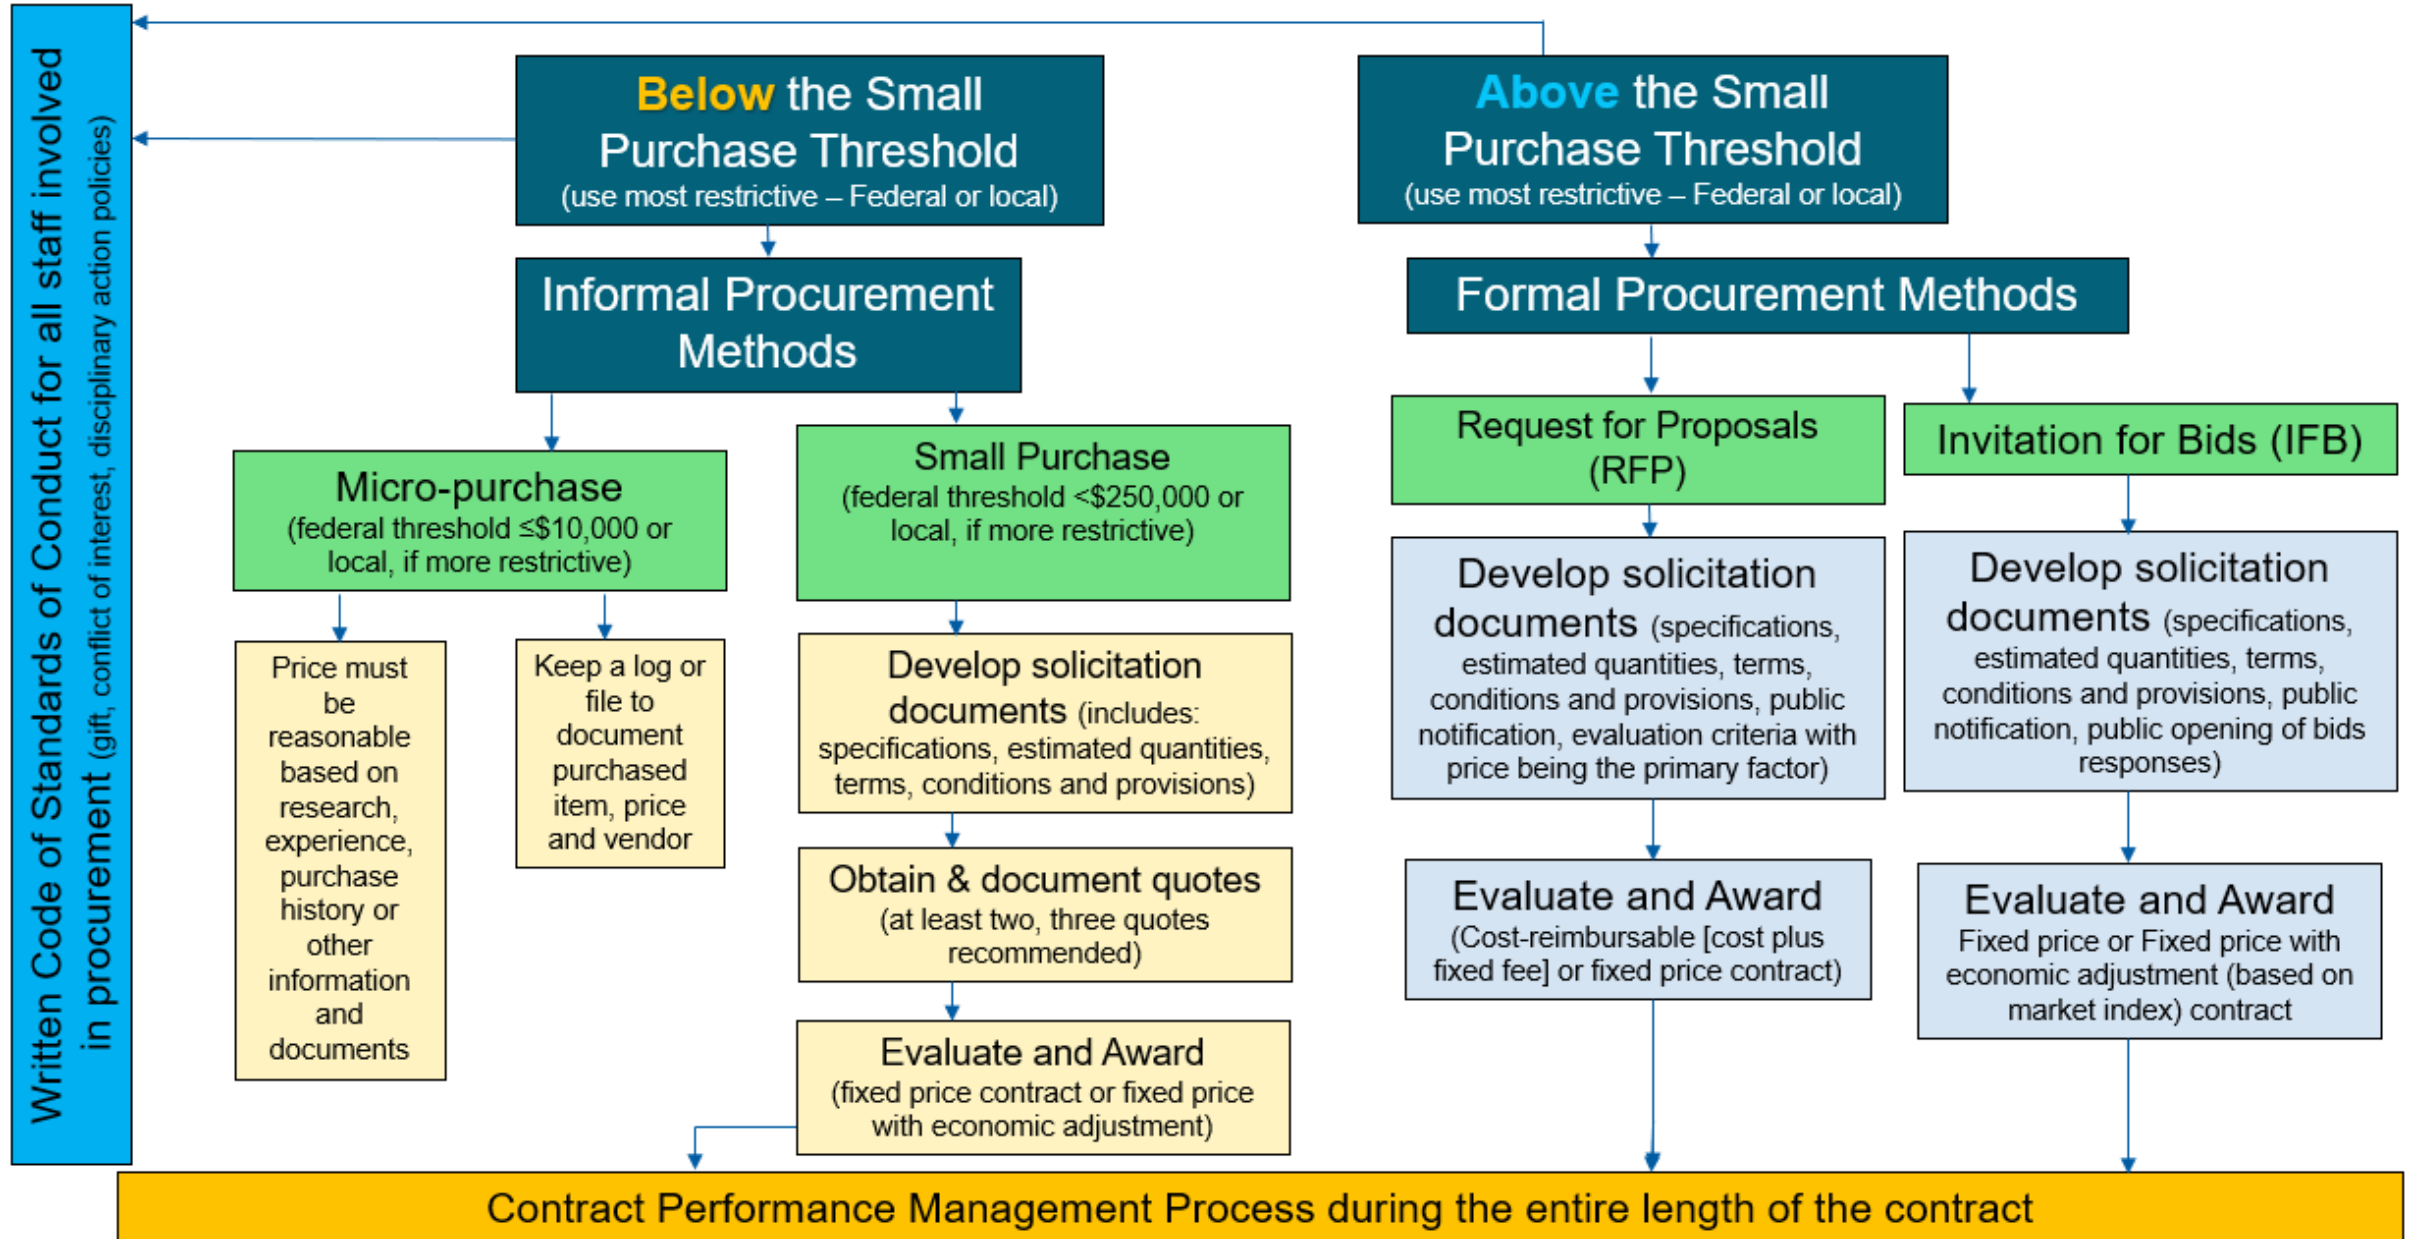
Written Code of Standards of Conduct for all staff involved in procurement (gift, conflict of interest, disciplinary action policies)

Below the Small Purchase Threshold (use most restrictive – Federal or local)

Informal Procurement Methods

Micro-purchase (federal threshold ≤$10,000 or local, if more restrictive)

Price must be reasonable based on research, experience, purchase history or other information and documents

Keep a log or file to document purchased item, price and vendor

Small Purchase (federal threshold <$250,000 or local, if more restrictive)

Develop solicitation documents (includes: specifications, estimated quantities, terms, conditions and provisions)

Obtain & document quotes (at least two, three quotes recommended)

Evaluate and Award (fixed price contract or fixed price with economic adjustment)

Above the Small Purchase Threshold (use most restrictive – Federal or local)

Formal Procurement Methods

Request for Proposals (RFP)

Develop solicitation documents (specifications, estimated quantities, terms, conditions and provisions, public notification, evaluation criteria with price being the primary factor)

Evaluate and Award (Cost-reimbursable [cost plus fixed fee] or fixed price contract)

Invitation for Bids (IFB)

Develop solicitation documents (specifications, estimated quantities, terms, conditions and provisions, public notification, public opening of bids responses)

Evaluate and Award Fixed price or Fixed price with economic adjustment (based on market index) contract

Contract Performance Management Process during the entire length of the contract